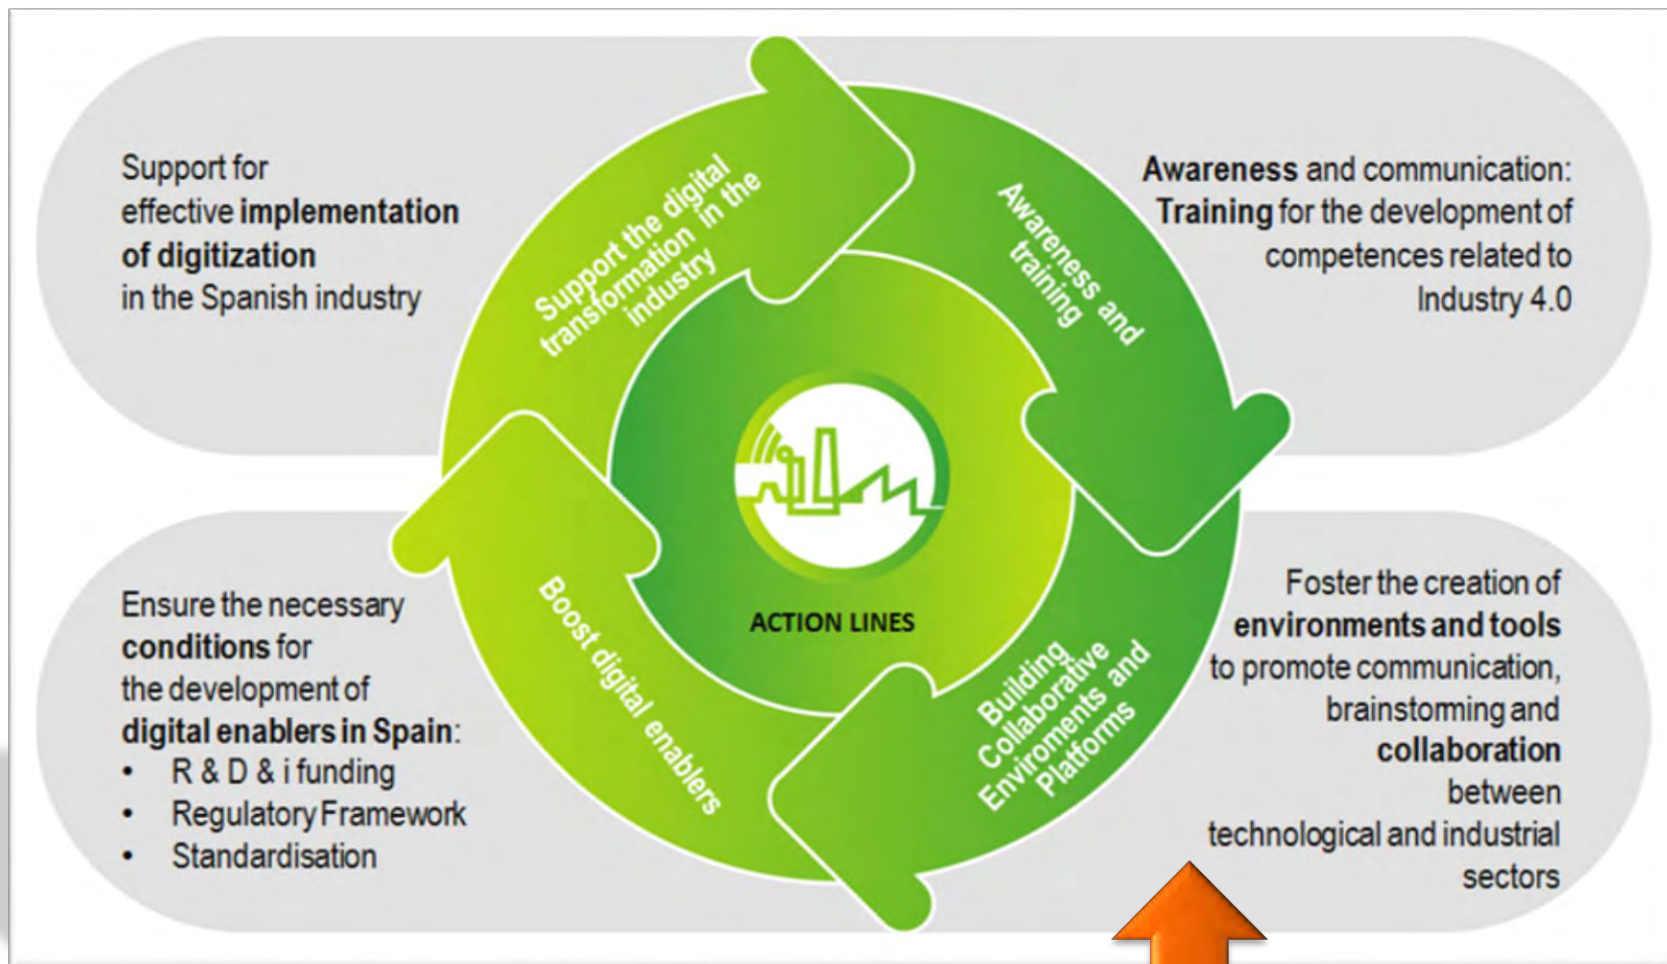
Support for effective **implementation of digitization** in the Spanish industry

Support the digital transformation in the industry

Awareness and training

**Awareness** and communication: **Training** for the development of competences related to Industry 4.0

ACTION LINES

Ensure the necessary **conditions** for the development of **digital enablers in Spain**:
- R & D & i funding
- Regulatory Framework
- Standardisation

Boost digital enablers

Building Collaborative Enviroments and Platforms

Foster the creation of **environments and tools** to promote communication, brainstoming and **collaboration** between technological and industrial sectors